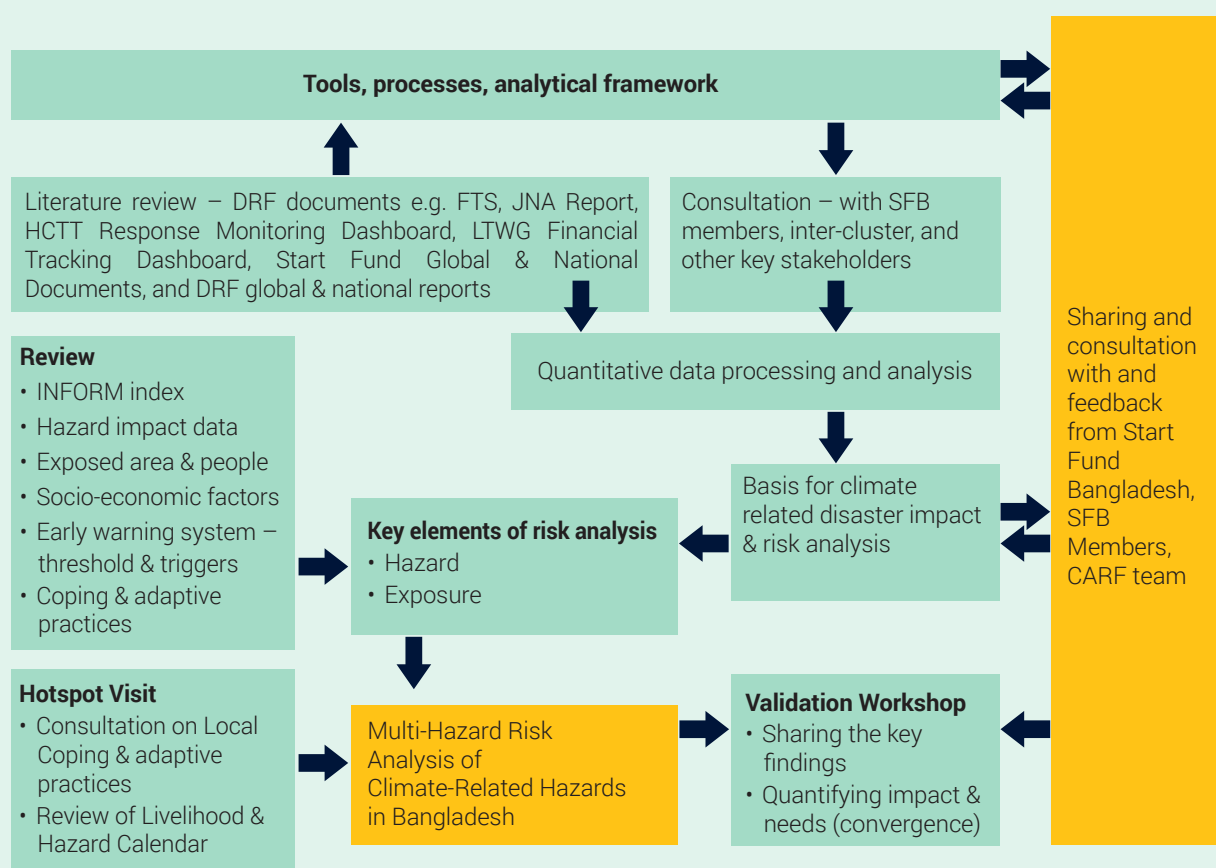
Tools, processes, analytical framework

Literature review – DRF documents e.g. FTS, JNA Report, HCTT Response Monitoring Dashboard, LTWG Financial Tracking Dashboard, Start Fund Global & National Documents, and DRF global & national reports

Consultation – with SFB members, inter-cluster, and other key stakeholders

Quantitative data processing and analysis

Basis for climate related disaster impact & risk analysis

Sharing and consultation with and feedback from Start Fund Bangladesh, SFB Members, CARF team

Review
• INFORM index
• Hazard impact data
• Exposed area & people
• Socio-economic factors
• Early warning system – threshold & triggers
• Coping & adaptive practices

Key elements of risk analysis
• Hazard
• Exposure

Hotspot Visit
• Consultation on Local Coping & adaptive practices
• Review of Livelihood & Hazard Calendar

Multi-Hazard Risk Analysis of Climate-Related Hazards in Bangladesh

Validation Workshop
• Sharing the key findings
• Quantifying impact & needs (convergence)